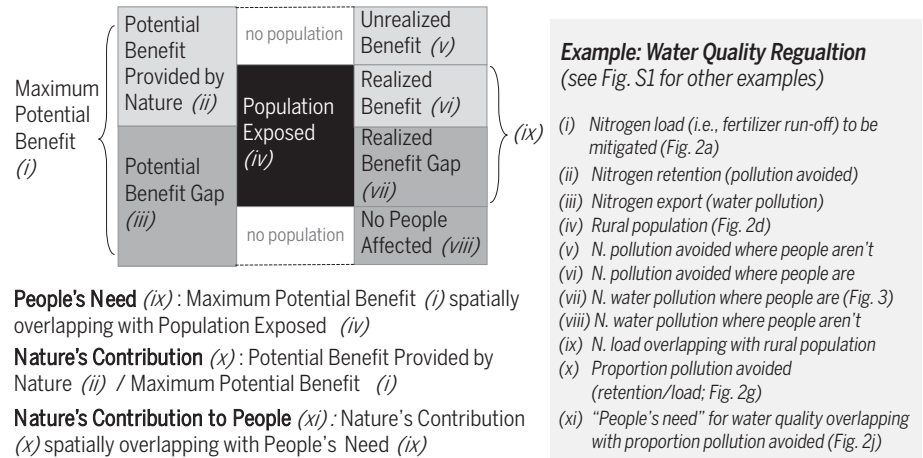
Maximum Potential Benefit *(i)*

| Potential Benefit Provided by Nature *(ii)* | no population | Unrealized Benefit *(v)* |
|---|---|---|
| | Population Exposed *(iv)* | Realized Benefit *(vi)* |
| Potential Benefit Gap *(iii)* | | Realized Benefit Gap *(vii)* |
| | no population | No People Affected *(viii)* |

*(ix)*

**People's Need** *(ix)* : Maximum Potential Benefit *(i)* spatially overlapping with Population Exposed *(iv)*

**Nature's Contribution** *(x)* : Potential Benefit Provided by Nature *(ii)* / Maximum Potential Benefit *(i)*

**Nature's Contribution to People** *(xi)* *:* Nature's Contribution *(x)* spatially overlapping with People's Need *(ix)*

***Example: Water Quality Regualtion***
*(see Fig. S1 for other examples)*

*(i) Nitrogen load (i.e., fertilizer run-off) to be mitigated (Fig. 2a)*
*(ii) Nitrogen retention (pollution avoided)*
*(iii) Nitrogen export (water pollution)*
*(iv) Rural population (Fig. 2d)*
*(v) N. pollution avoided where people aren't*
*(vi) N. pollution avoided where people are*
*(vii) N. water pollution where people are (Fig. 3)*
*(viii) N. water pollution where people aren't*
*(ix) N. load overlapping with rural population*
*(x) Proportion pollution avoided (retention/load; Fig. 2g)*
*(xi) "People's need" for water quality overlapping with proportion pollution avoided (Fig. 2j)*